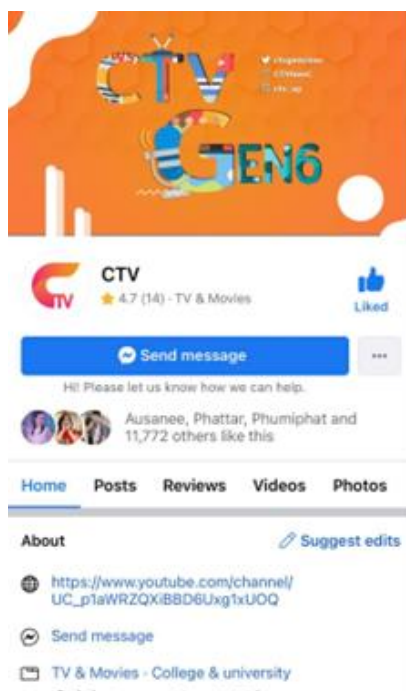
CTV
GEN6

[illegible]
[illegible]
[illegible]

TV

CTV
★ 4.7 (14) · TV & Movies

Liked

Send message

...

Hi! Please let us know how we can help.

Ausanee, Phattar, Phumiphat and 11,772 others like this

Home Posts Reviews Videos Photos

About

Suggest edits

https://www.youtube.com/channel/UC_p1aWRZQXiBBD6Uxg1xUOQ

Send message

TV & Movies · College & university